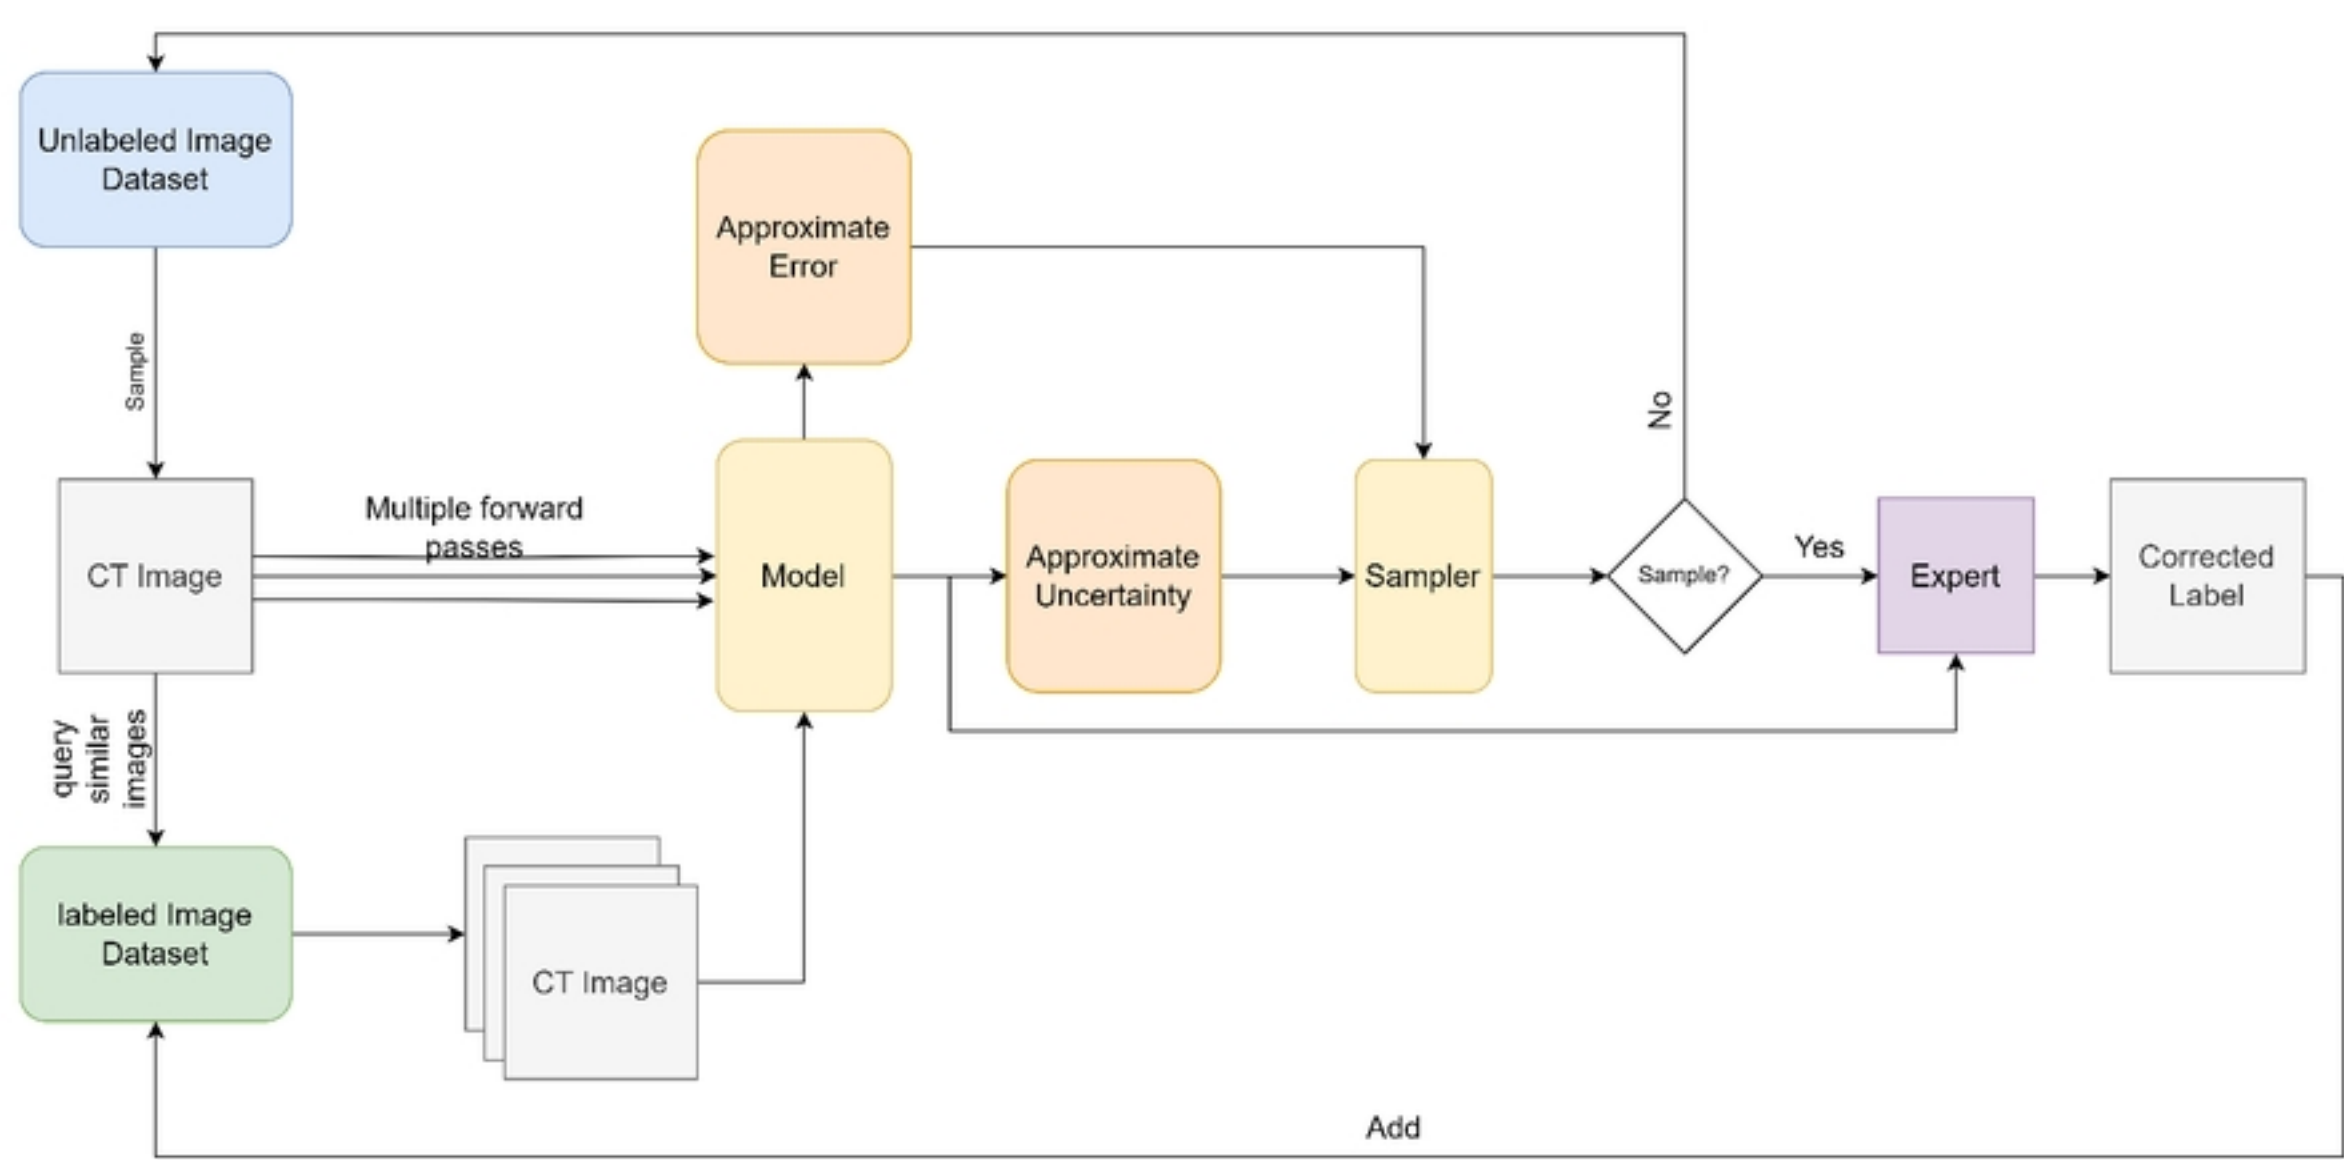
Unlabeled Image Dataset

Sample

CT Image

Multiple forward passes

Approximate Error

Model

Approximate Uncertainty

Sampler

No

Sample?

Yes

Expert

Corrected Label

query similar images

labeled Image Dataset

CT Image

Add